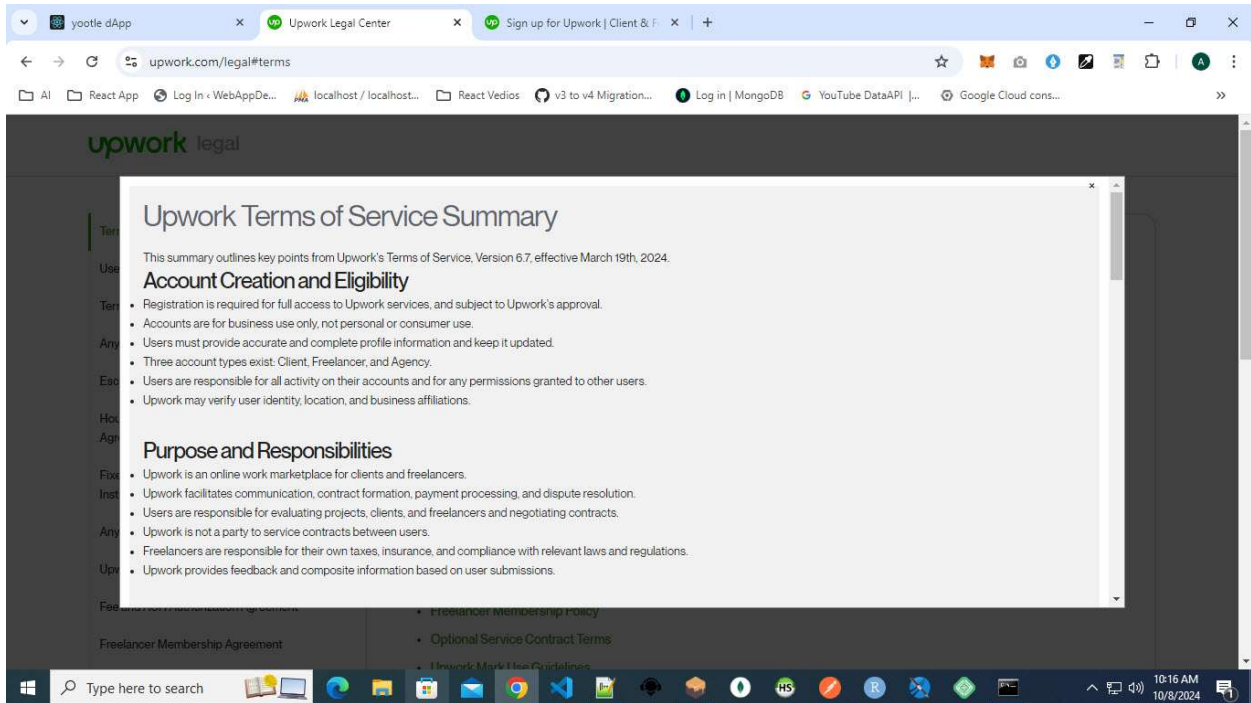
yootle dApp ×
Upwork Legal Center ×
Sign up for Upwork | Client & F ×
+

upwork.com/legal#terms

AI
React App
Log In ‹ WebAppDe...
localhost / localhost...
React Vedios
v3 to v4 Migration...
Log in | MongoDB
YouTube DataAPI |...
Google Cloud cons...

upwork legal

Ter
Use
Ter
Any
Eac
Hou
Agr
Fixe
Inst
Any
Upv
Fee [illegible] Agreement
Freelancer Membership Agreement

• Freelancer Membership Policy
• Optional Service Contract Terms
• Upwork Mark Use Guidelines

×

Upwork Terms of Service Summary

This summary outlines key points from Upwork's Terms of Service, Version 6.7, effective March 19th, 2024.

Account Creation and Eligibility

• Registration is required for full access to Upwork services, and subject to Upwork's approval.
• Accounts are for business use only, not personal or consumer use.
• Users must provide accurate and complete profile information and keep it updated.
• Three account types exist: Client, Freelancer, and Agency.
• Users are responsible for all activity on their accounts and for any permissions granted to other users.
• Upwork may verify user identity, location, and business affiliations.

Purpose and Responsibilities

• Upwork is an online work marketplace for clients and freelancers.
• Upwork facilitates communication, contract formation, payment processing, and dispute resolution.
• Users are responsible for evaluating projects, clients, and freelancers and negotiating contracts.
• Upwork is not a party to service contracts between users.
• Freelancers are responsible for their own taxes, insurance, and compliance with relevant laws and regulations.
• Upwork provides feedback and composite information based on user submissions.

Type here to search
10:16 AM
10/8/2024